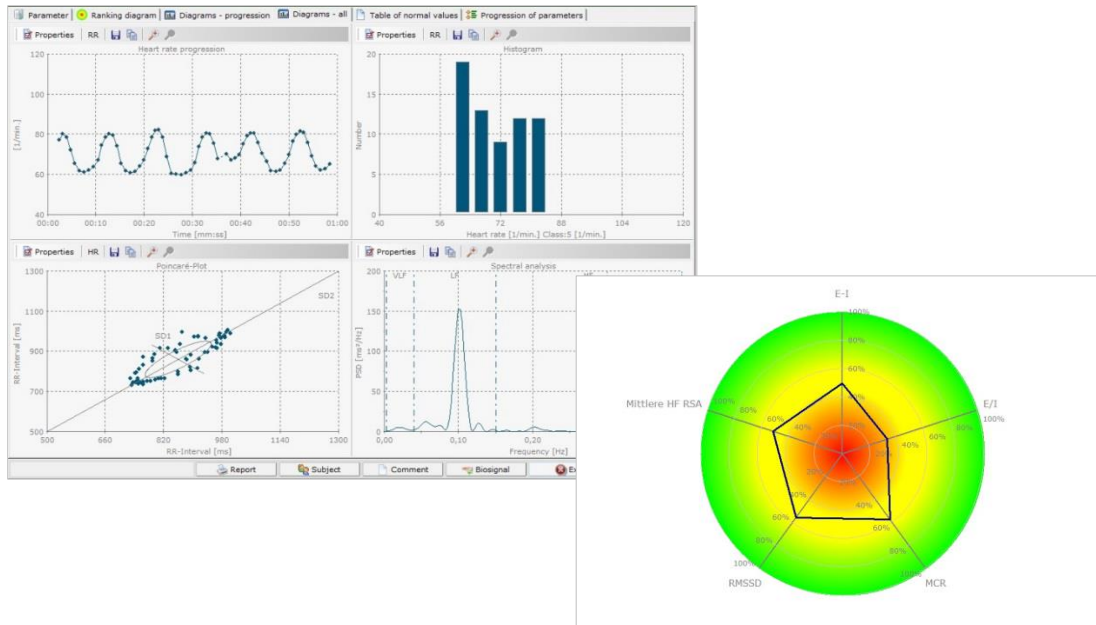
Parameter | Ranking diagram | Diagrams - progression | Diagrams - all | Table of normal values | Progression of parameters

Properties | RR

Heart rate progression

120
100
80
60
40

[1/min.]

00:00 00:10 00:20 00:30 00:40 00:50 01:00

Time [mm:ss]

Properties | RR

Histogram

20
15
10
5
0

Number

40 56 72 88 104 120

Heart rate [1/min.] Class:5 [1/min.]

Properties | HR

Poincaré-Plot

1300
1100
900
700
500

RR-Interval [ms]

SD2

SD1

500 660 820 980 1140 1300

RR-Interval [ms]

Properties

Spectral analysis

200
150
100
50
0

PSD [ms²/Hz]

VLF

LF

0,00 0,10 0,20

Frequency [Hz]

Report | Subject | Comment | Biosignal | Ex

E-I
100%
80%
60%
40%
20%

E/I
100%
80%
60%
40%

Mittlere HF RSA
80%
60%
40%

RMSSD
100%
80%
60%

MCR
100%
80%
60%
40%